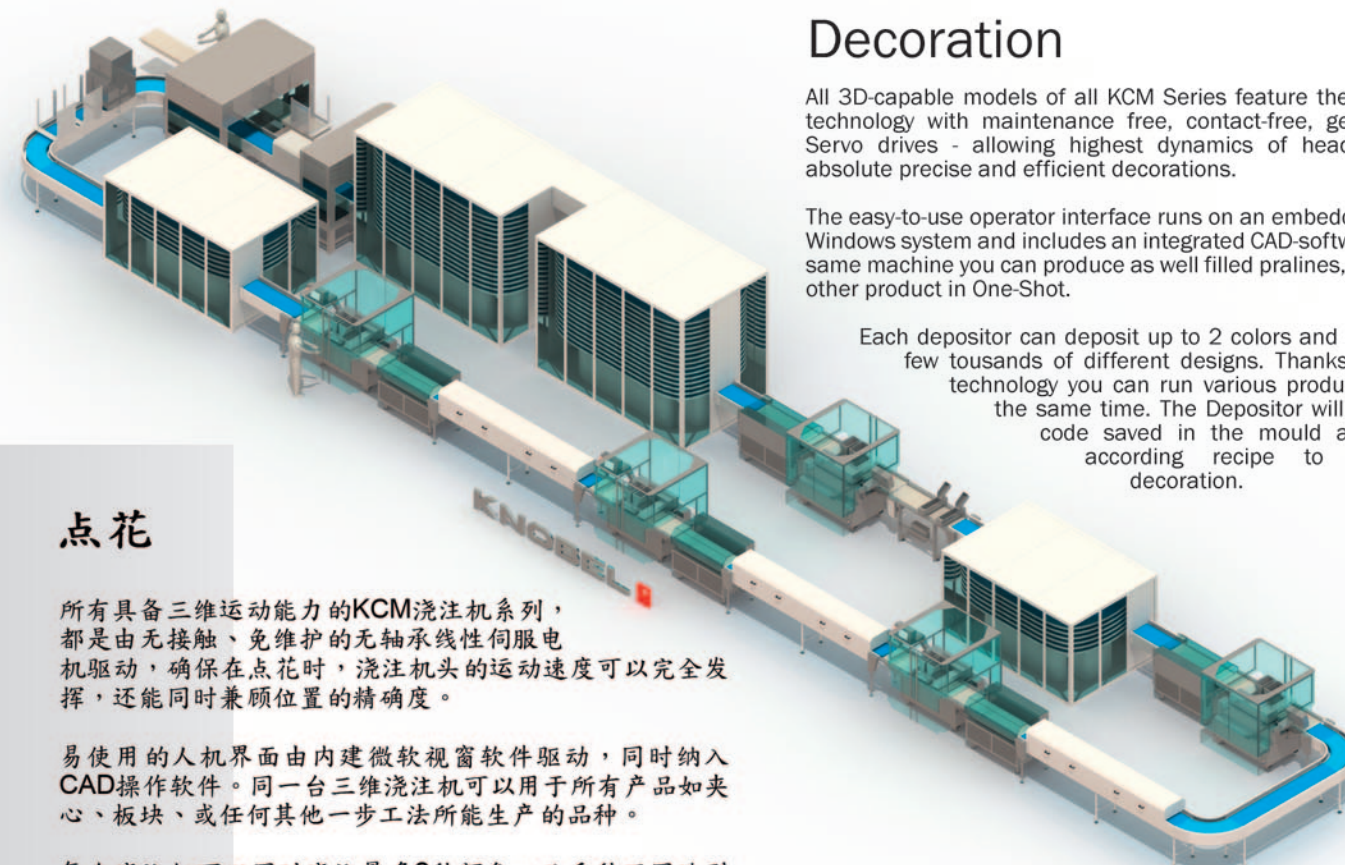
Decoration

All 3D-capable models of all KCM Series feature the technology with maintenance free, contact-free, ge Servo drives - allowing highest dynamics of head absolute precise and efficient decorations.

The easy-to-use operator interface runs on an embedd Windows system and includes an integrated CAD-softw same machine you can produce as well filled pralines, other product in One-Shot.

Each depositor can deposit up to 2 colors and few tousands of different designs. Thanks technology you can run various produ the same time. The Depositor will code saved in the mould a according recipe to decoration.

KNOBEL

点花

所有具备三维运动能力的KCM浇注机系列，都是由无接触、免维护的无轴承线性伺服电机驱动，确保在点花时，浇注机头的运动速度可以完全发挥，还能同时兼顾位置的精确度。

易使用的人机界面由内建微软视窗软件驱动，同时纳入CAD操作软件。同一台三维浇注机可以用于所有产品如夹心、板块、或任何其他一步工法所能生产的品种。

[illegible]